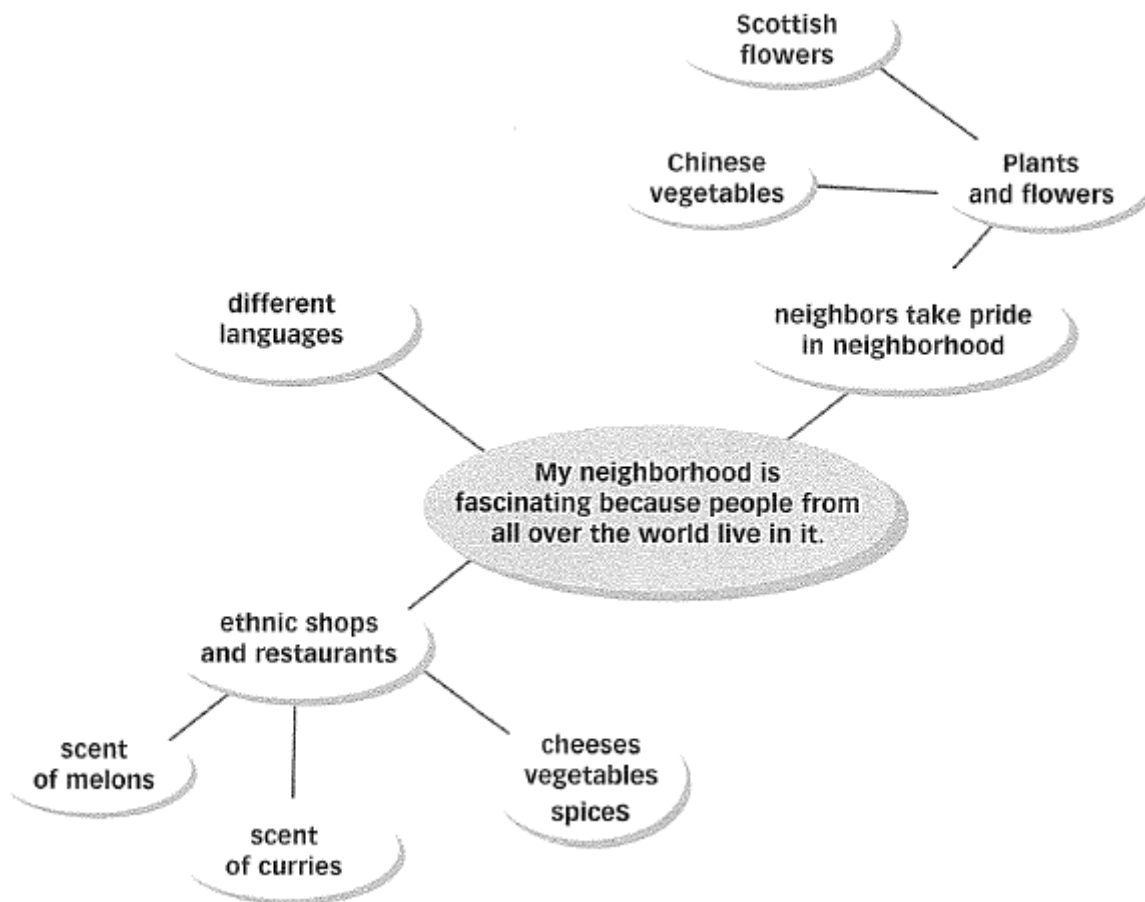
Scottish flowers

Chinese vegetables

Plants and flowers

different languages

neighbors take pride in neighborhood

My neighborhood is fascinating because people from all over the world live in it.

ethnic shops and restaurants

scent of melons

scent of curries

cheeses vegetables spices